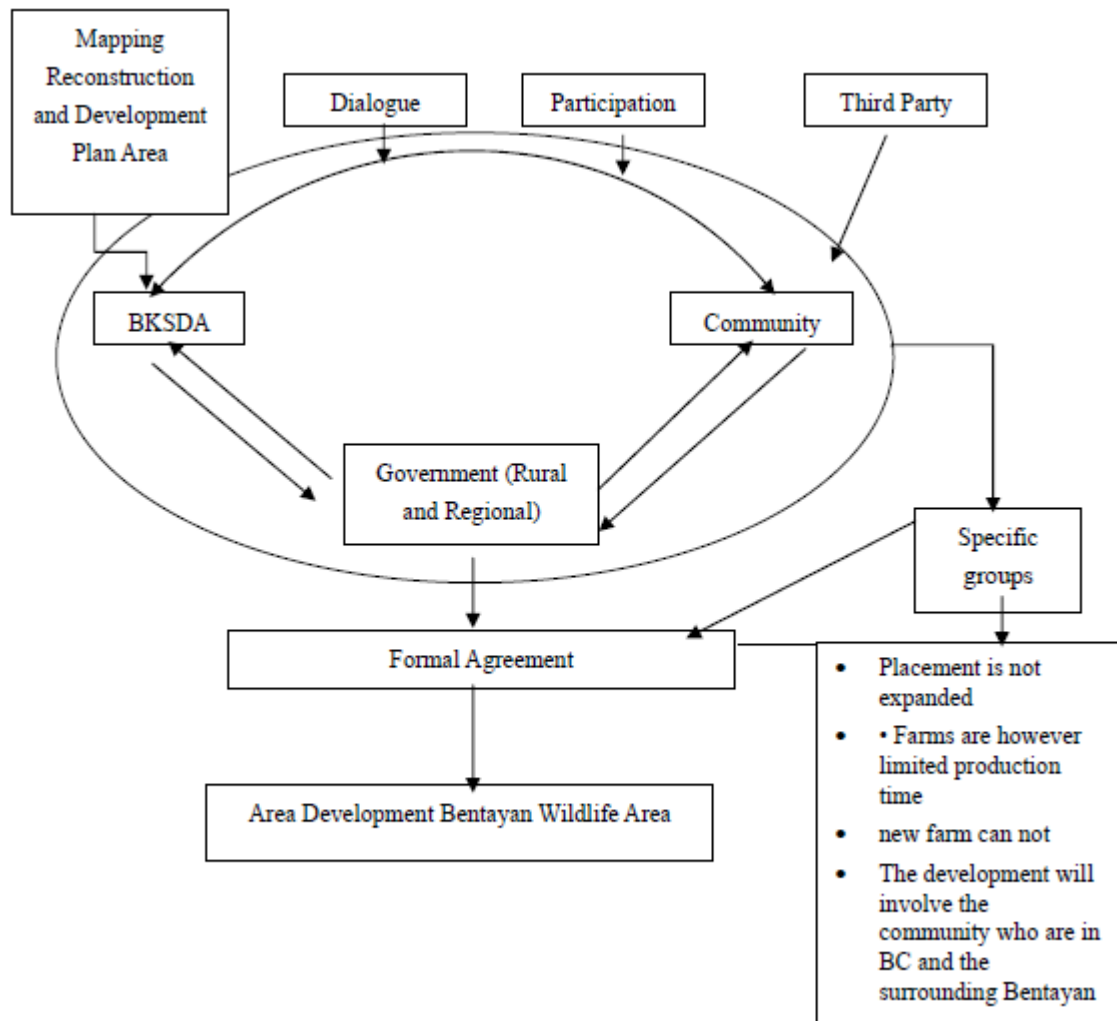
Mapping Reconstruction and Development Plan Area

Dialogue

Participation

Third Party

BKSDA

Community

Government (Rural and Regional)

Specific groups

Formal Agreement

Area Development Bentayan Wildlife Area

- Placement is not expanded
- • Farms are however limited production time
- new farm can not
- The development will involve the community who are in BC and the surrounding Bentayan